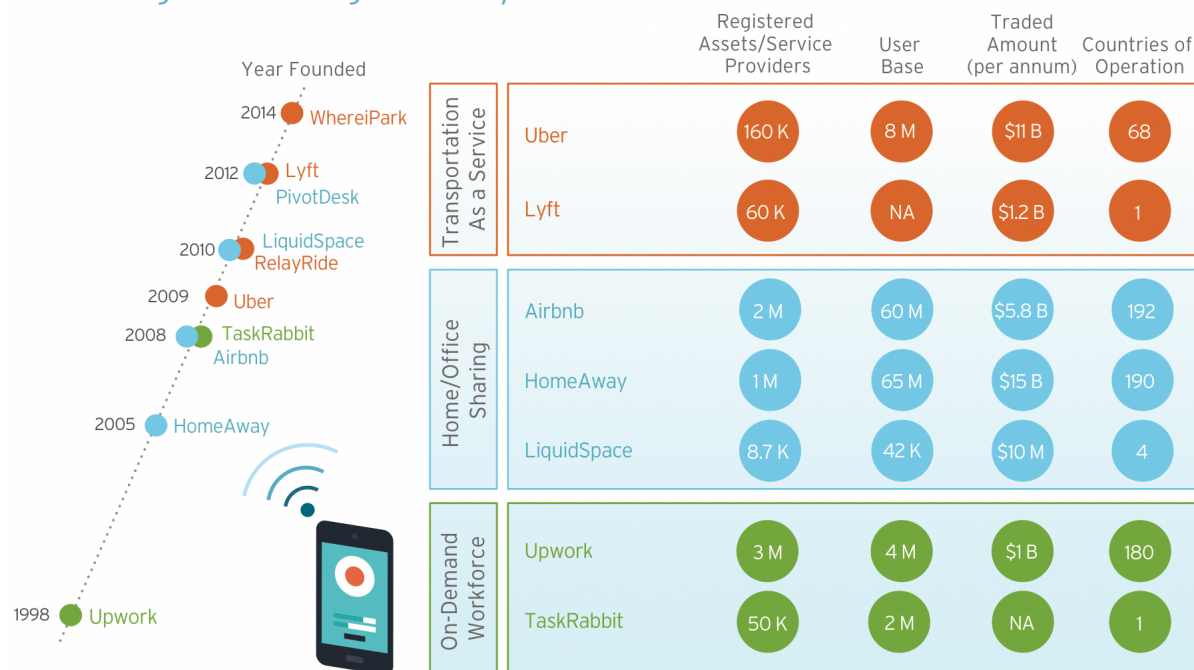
Year Founded

2014 WhereiPark

2012 Lyft
PivotDesk

2010 LiquidSpace
RelayRide

2009 Uber

2008 TaskRabbit
Airbnb

2005 HomeAway

1998 Upwork

| | | Registered Assets/Service Providers | User Base | Traded Amount (per annum) | Countries of Operation |
|---|---|---|---|---|---|
| Transportation As a Service | Uber | 160 K | 8 M | \$11 B | 68 |
| | Lyft | 60 K | NA | \$1.2 B | 1 |
| Home/Office Sharing | Airbnb | 2 M | 60 M | \$5.8 B | 192 |
| | HomeAway | 1 M | 65 M | \$15 B | 190 |
| | LiquidSpace | 8.7 K | 42 K | \$10 M | 4 |
| On-Demand Workforce | Upwork | 3 M | 4 M | \$1 B | 180 |
| | TaskRabbit | 50 K | 2 M | NA | 1 |